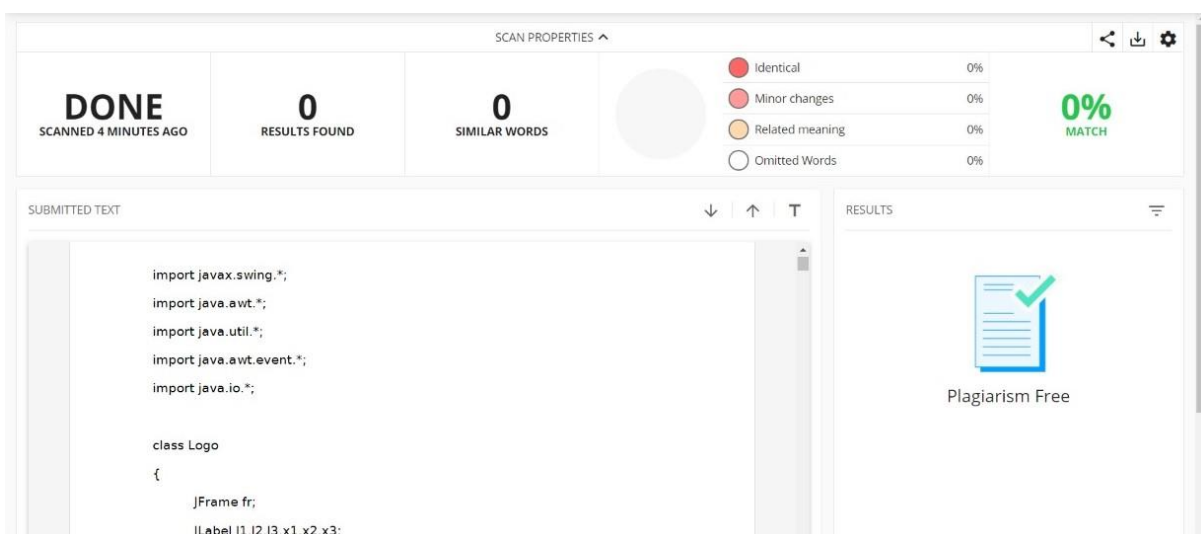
SCAN PROPERTIES ^

DONE
SCANNED 4 MINUTES AGO

0
RESULTS FOUND

0
SIMILAR WORDS

| | |
|---|---|
| Identical | 0% |
| Minor changes | 0% |
| Related meaning | 0% |
| Omitted Words | 0% |

0%
MATCH

SUBMITTED TEXT

T

import javax.swing.*;
import java.awt.*;
import java.util.*;
import java.awt.event.*;
import java.io.*;

class Logo
{
JFrame fr;
JLabel l1,l2,l3,x1,x2,x3;

RESULTS

Plagiarism Free